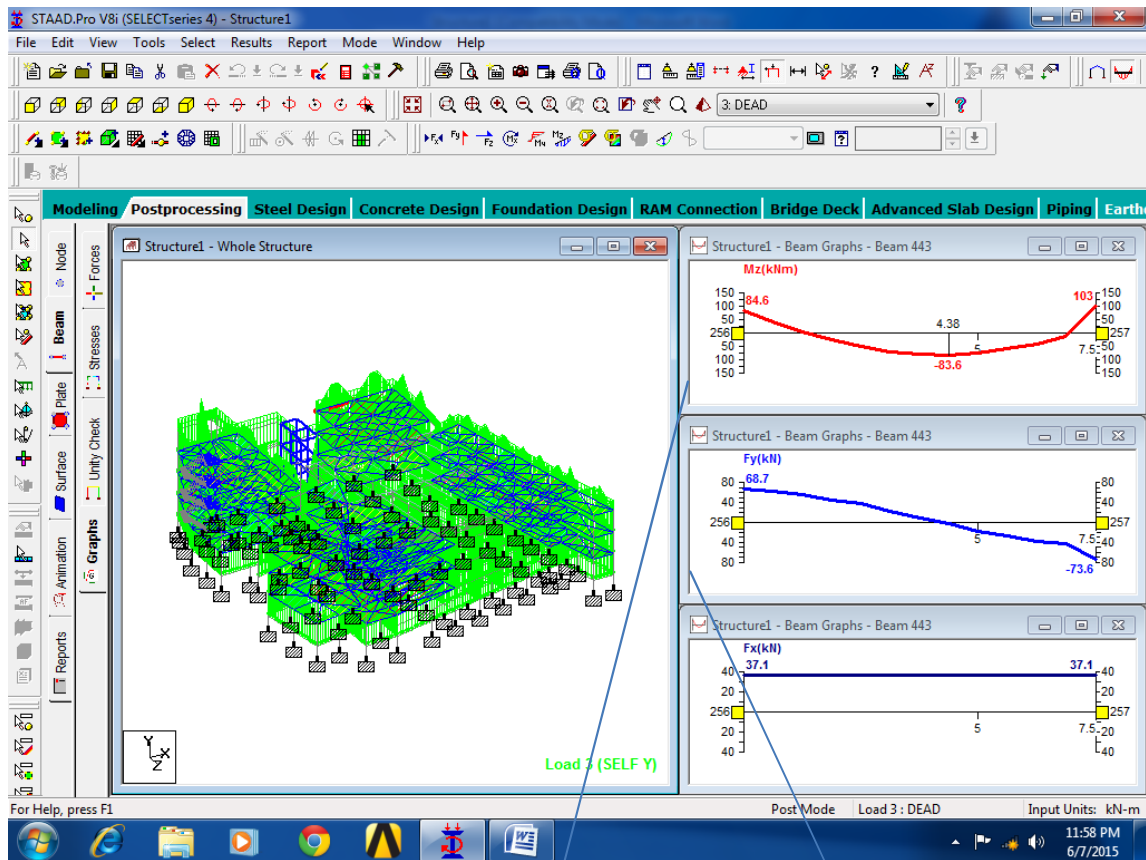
STAAD.Pro V8i (SELECTseries 4) - Structure1

File Edit View Tools Select Results Report Mode Window Help

3: DEAD

Modeling Postprocessing Steel Design Concrete Design Foundation Design RAM Connection Bridge Deck Advanced Slab Design Piping Earth

Node Beam Plate Surface Animation Reports

Forces Stresses Unity Check Graphs

Structure1 - Whole Structure

Load 3 (SELF Y)

Structure1 - Beam Graphs - Beam 443

Mz(kNm)

150 100 50 256 50 100 150

84.6

4.38

5

-83.6

103

150 100 50 257 50 100 150

7.5

Structure1 - Beam Graphs - Beam 443

Fy(kN)

80 40 256 40 80

68.7

5

7.5

-73.6

80 40 257 40 80

Structure1 - Beam Graphs - Beam 443

Fx(kN)

40 20 256 20 40

37.1

37.1

5

7.5

40 20 257 20 40

For Help, press F1

Post Mode

Load 3 : DEAD

Input Units: kN-m

11:58 PM
6/7/2015